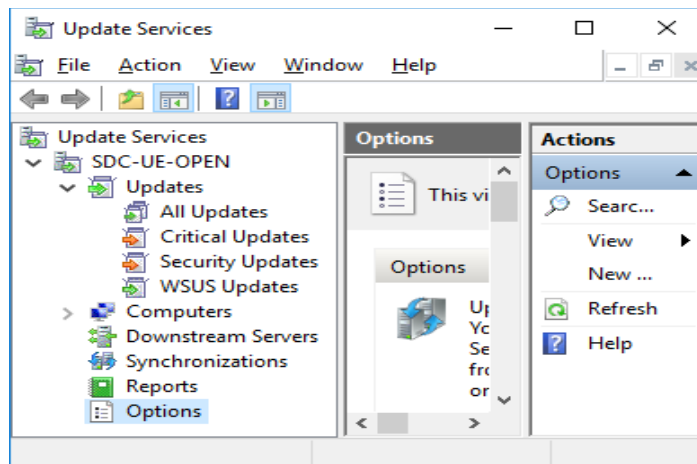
Update Services

File Action View Window Help

Update Services
SDC-UE-OPEN
Updates
All Updates
Critical Updates
Security Updates
WSUS Updates
Computers
Downstream Servers
Synchronizations
Reports
Options

Options

This vi

Options

Up
Yo
Se
fro
or

Actions

Options
Searc...
View
New ...
Refresh
Help